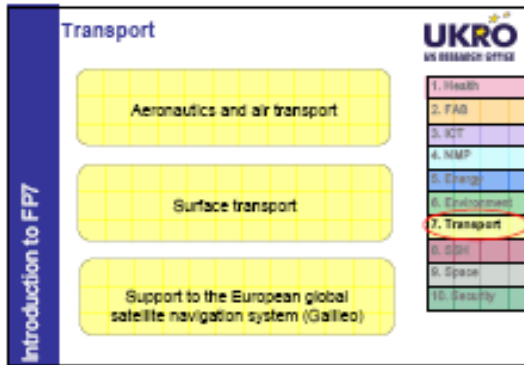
Introduction to FP7

Transport

UKRO
UK RESEARCH OFFICE

Aeronautics and air transport

Surface transport

Support to the European global satellite navigation system (Galileo)

1. Health
2. FAB
3. ICT
4. NMP
5. Energy
6. Environment
7. Transport
8. SSH
9. Space
10. Security